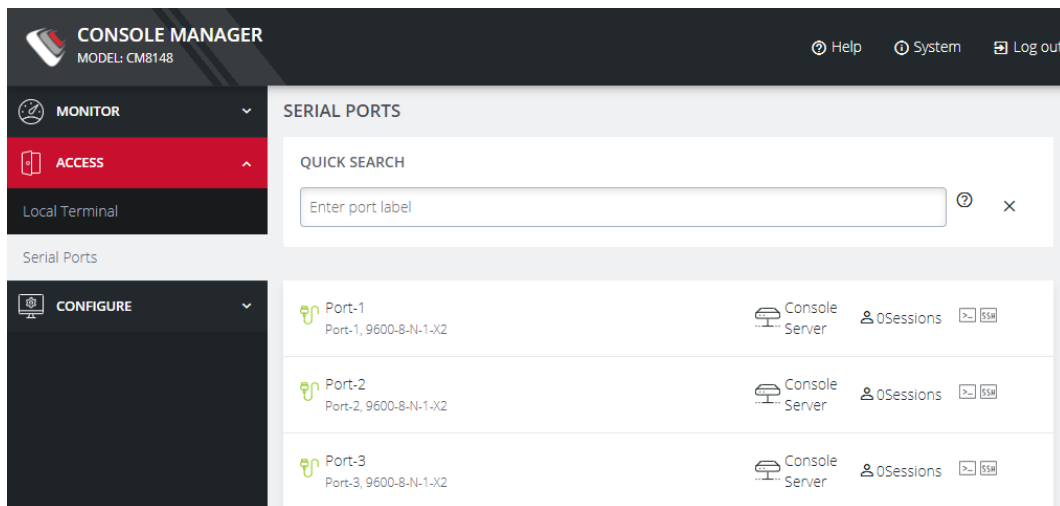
CONSOLE MANAGER
MODEL: CM8148

Help System Log out

MONITOR

ACCESS

Local Terminal

Serial Ports

CONFIGURE

SERIAL PORTS

QUICK SEARCH

Enter port label

Port-1
Port-1, 9600-8-N-1-X2
Console Server
0Sessions
SSH

Port-2
Port-2, 9600-8-N-1-X2
Console Server
0Sessions
SSH

Port-3
Port-3, 9600-8-N-1-X2
Console Server
0Sessions
SSH